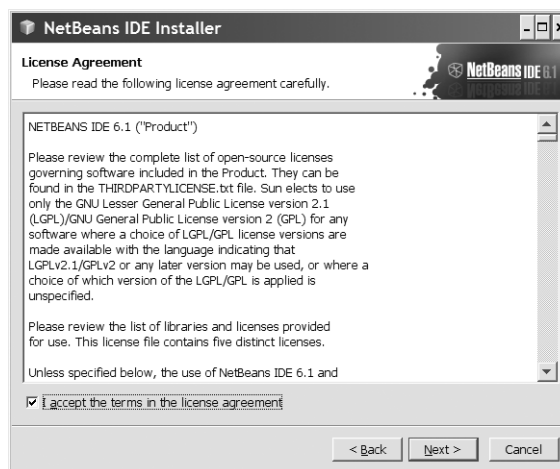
NetBeans IDE Installer

License Agreement

Please read the following license agreement carefully.

NetBeans IDE 6.1

NETBEANS IDE 6.1 ("Product")

Please review the complete list of open-source licenses governing software included in the Product. They can be found in the THIRDPARTYLICENSE.txt file. Sun elects to use only the GNU Lesser General Public License version 2.1 (LGPL)/GNU General Public License version 2 (GPL) for any software where a choice of LGPL/GPL license versions are made available with the language indicating that LGPLv2.1/GPLv2 or any later version may be used, or where a choice of which version of the LGPL/GPL is applied is unspecified.

Please review the list of libraries and licenses provided for use. This license file contains five distinct licenses.

Unless specified below, the use of NetBeans IDE 6.1 and

I accept the terms in the license agreement

< Back Next > Cancel